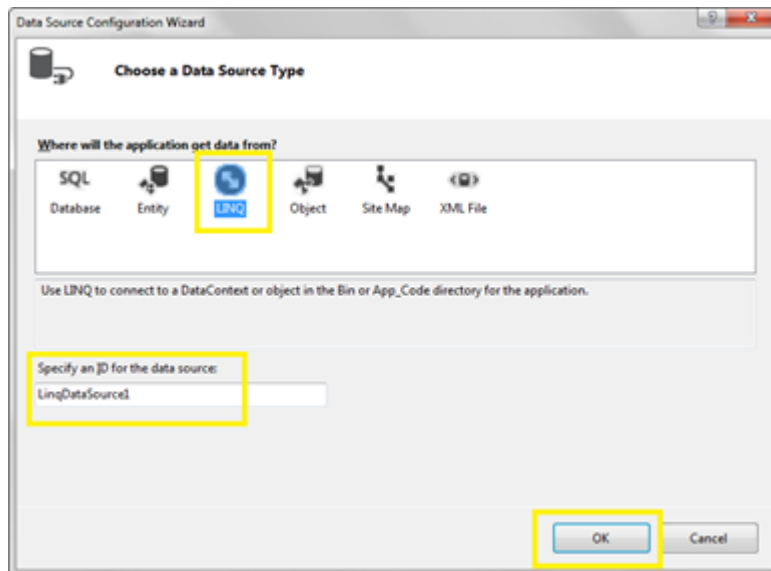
Data Source Configuration Wizard

?

Choose a Data Source Type

Where will the application get data from?

SQL
Database

Entity

LINQ

Object

Site Map

XML File

Use LINQ to connect to a DataContext or object in the Bin or App_Code directory for the application.

Specify an ID for the data source:

LinqDataSource1

OK

Cancel